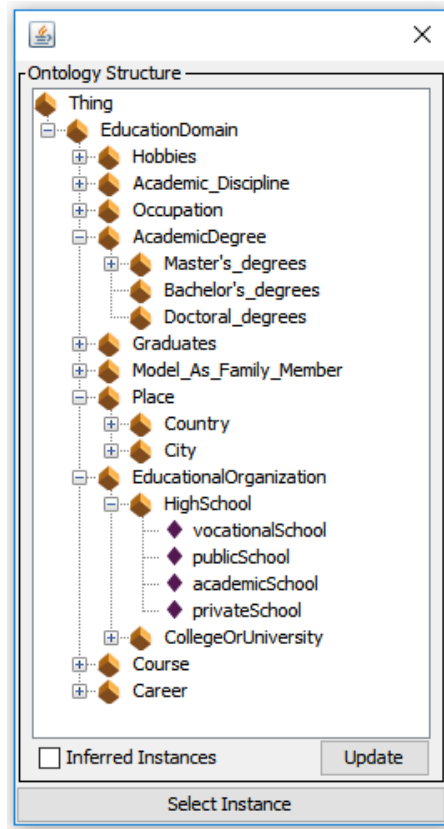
Ontology Structure

Thing
EducationDomain
Hobbies
Academic_Discipline
Occupation
AcademicDegree
Master's_degrees
Bachelor's_degrees
Doctoral_degrees
Graduates
Model_As_Family_Member
Place
Country
City
EducationalOrganization
HighSchool
vocationalSchool
publicSchool
academicSchool
privateSchool
CollegeOrUniversity
Course
Career

Inferred Instances
Update
Select Instance